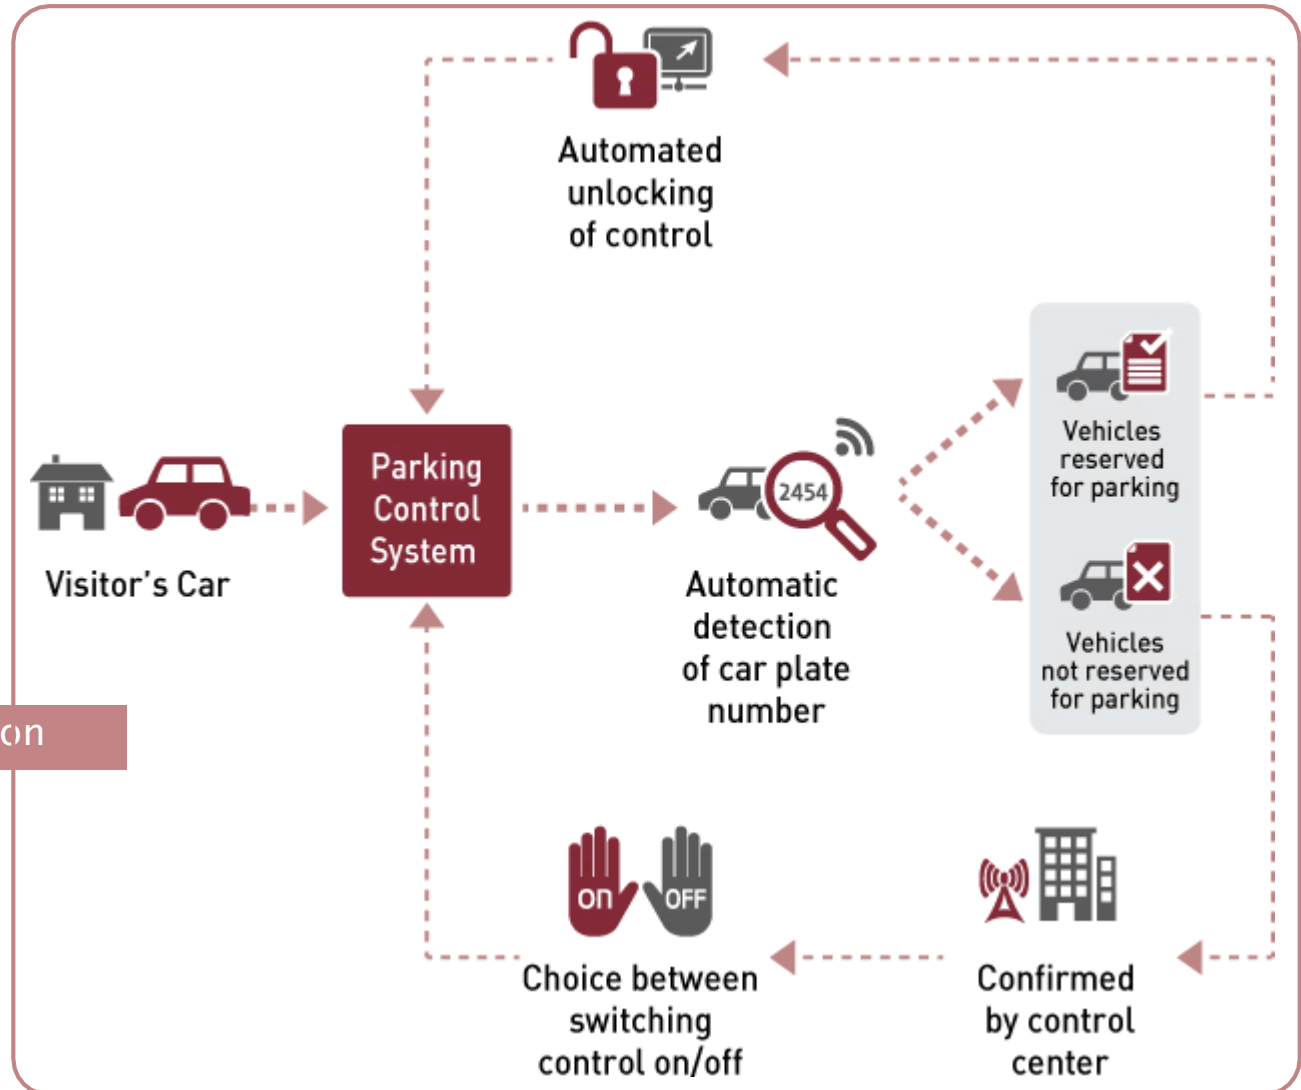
Automated unlocking of control

Visitor's Car

Parking Control System

2454

Automatic detection of car plate number

Vehicles reserved for parking

Vehicles not reserved for parking

on

ON

OFF

Choice between switching control on/off

Confirmed by control center